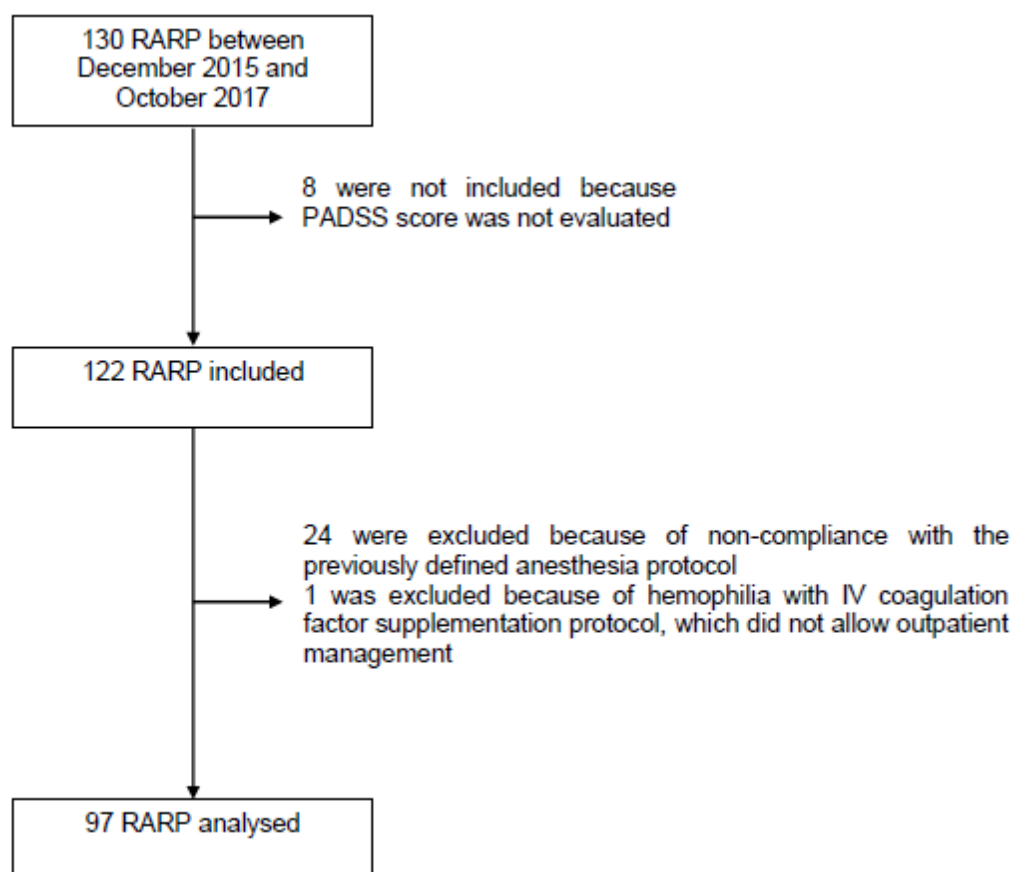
130 RARP between December 2015 and October 2017

8 were not included because PADSS score was not evaluated

122 RARP included

24 were excluded because of non-compliance with the previously defined anesthesia protocol
1 was excluded because of hemophilia with IV coagulation factor supplementation protocol, which did not allow outpatient management

97 RARP analysed